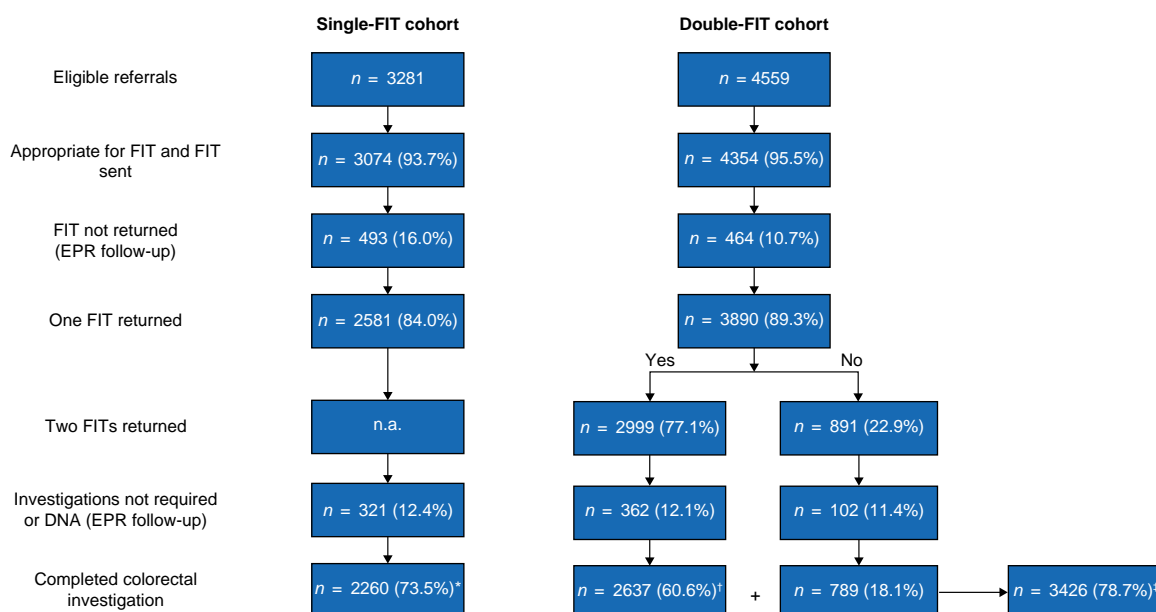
Single-FIT cohort

Double-FIT cohort

Eligible referrals

$n$ = 3281

$n$ = 4559

Appropriate for FIT and FIT sent

$n$ = 3074 (93.7%)

$n$ = 4354 (95.5%)

FIT not returned (EPR follow-up)

$n$ = 493 (16.0%)

$n$ = 464 (10.7%)

One FIT returned

$n$ = 2581 (84.0%)

$n$ = 3890 (89.3%)

Yes

No

Two FITs returned

n.a.

$n$ = 2999 (77.1%)

$n$ = 891 (22.9%)

Investigations not required or DNA (EPR follow-up)

$n$ = 321 (12.4%)

$n$ = 362 (12.1%)

$n$ = 102 (11.4%)

Completed colorectal investigation

$n$ = 2260 (73.5%)*

$n$ = 2637 (60.6%)$^{\dagger}$

+

$n$ = 789 (18.1%)

$n$ = 3426 (78.7%)$^{\dagger}$